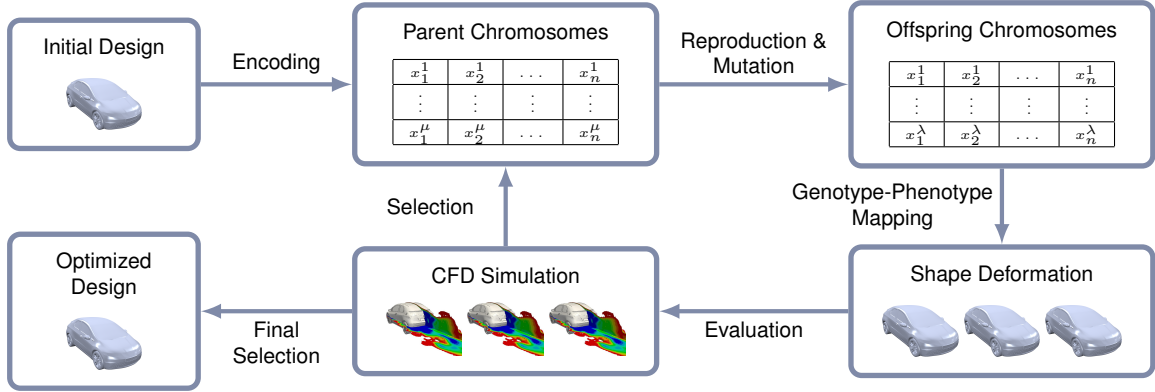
Initial Design

Encoding

Parent Chromosomes

| $x_1^1$ | $x_2^1$ | $\dots$ | $x_n^1$ |
|---|---|---|---|
| $\vdots$ | $\vdots$ | $\vdots$ | $\vdots$ |
| $x_1^\mu$ | $x_2^\mu$ | $\dots$ | $x_n^\mu$ |

Reproduction & Mutation

Offspring Chromosomes

| $x_1^1$ | $x_2^1$ | $\dots$ | $x_n^1$ |
|---|---|---|---|
| $\vdots$ | $\vdots$ | $\vdots$ | $\vdots$ |
| $x_1^\lambda$ | $x_2^\lambda$ | $\dots$ | $x_n^\lambda$ |

Genotype-Phenotype Mapping

Selection

Optimized Design

CFD Simulation

Shape Deformation

Final Selection

Evaluation